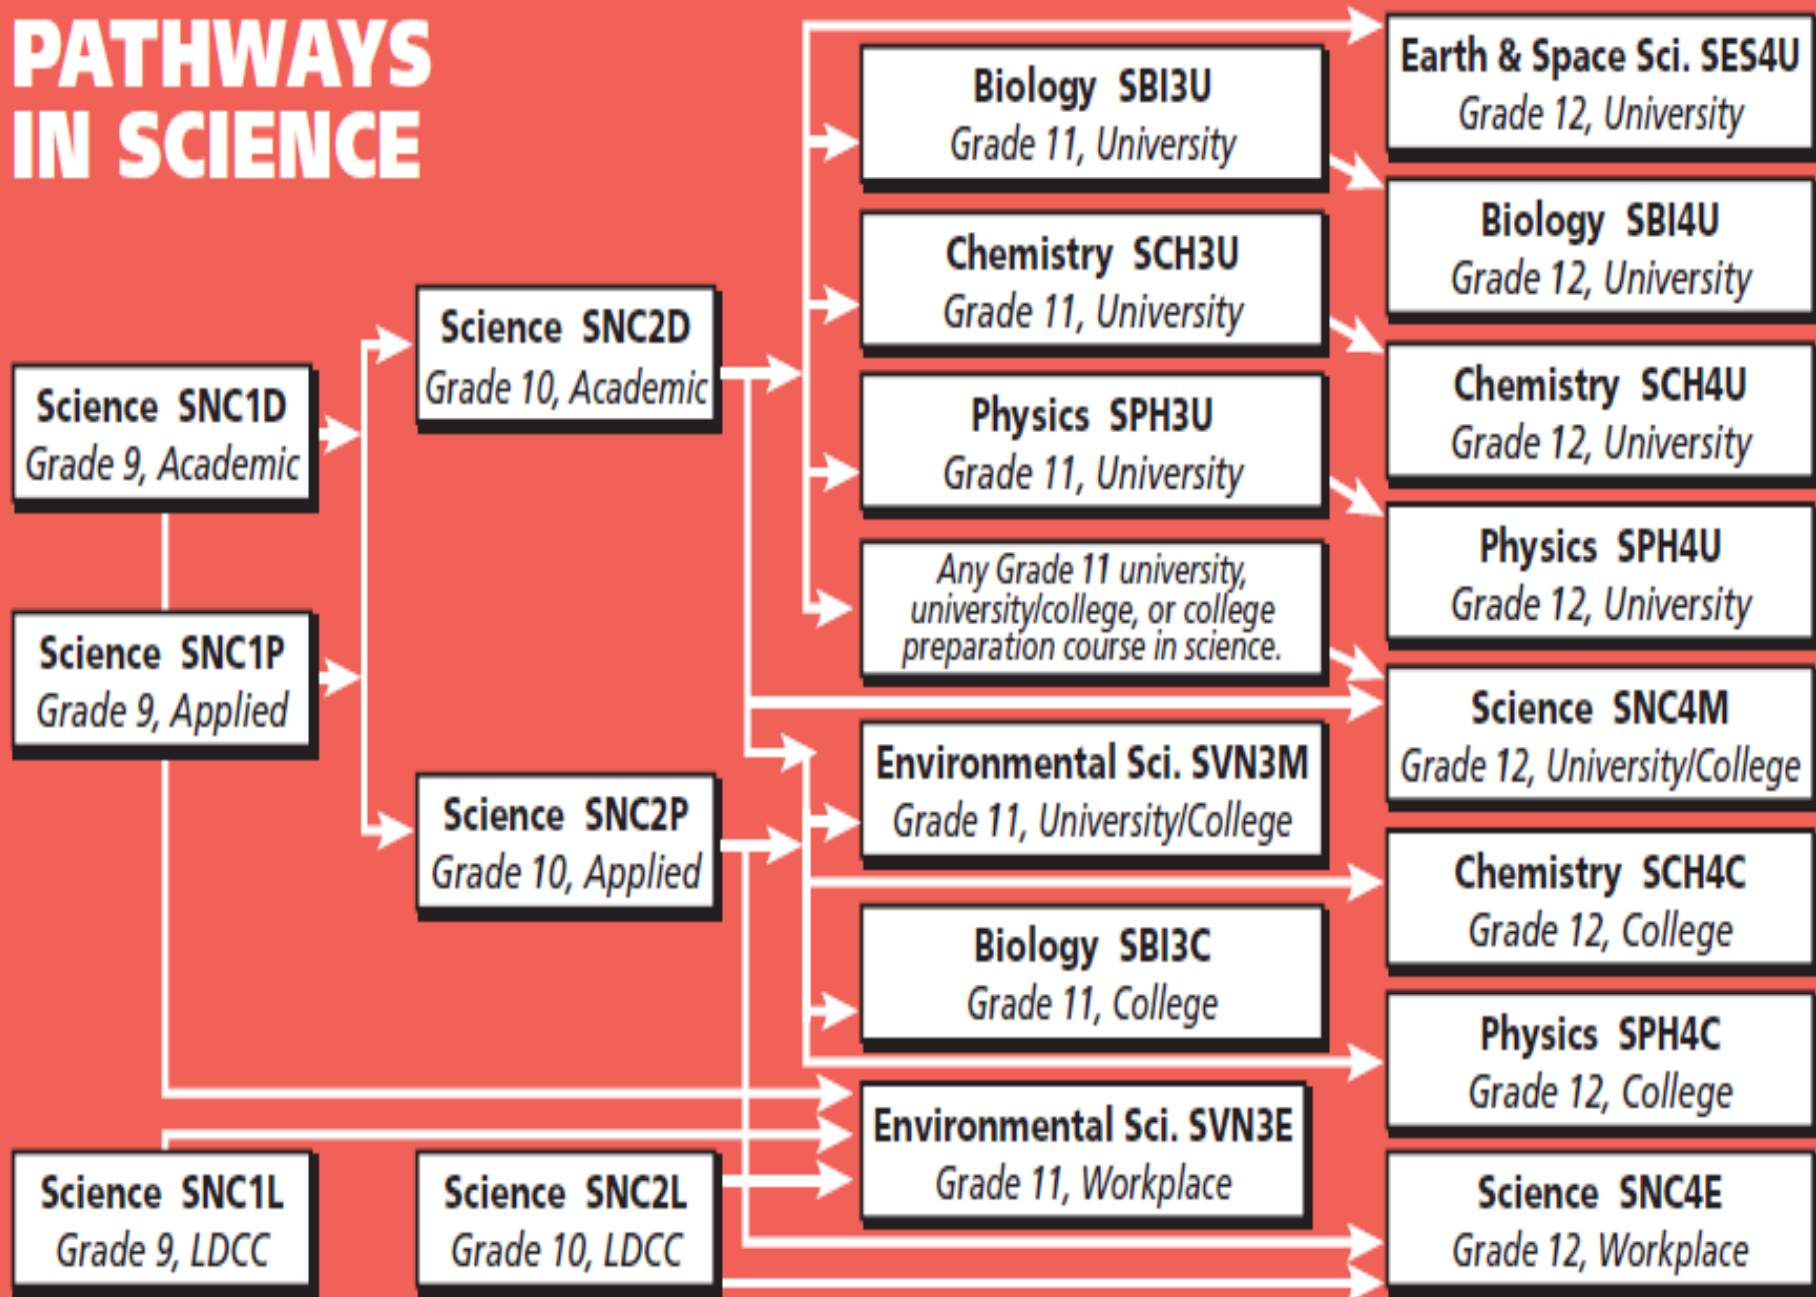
PATHWAYS IN SCIENCE

Science SNC1D
Grade 9, Academic

Science SNC1P
Grade 9, Applied

Science SNC1L
Grade 9, LDCC

Science SNC2D
Grade 10, Academic

Science SNC2P
Grade 10, Applied

Science SNC2L
Grade 10, LDCC

Biology SBI3U
Grade 11, University

Chemistry SCH3U
Grade 11, University

Physics SPH3U
Grade 11, University

Any Grade 11 university, university/college, or college preparation course in science.

Environmental Sci. SVN3M
Grade 11, University/College

Biology SBI3C
Grade 11, College

Environmental Sci. SVN3E
Grade 11, Workplace

Earth & Space Sci. SES4U
Grade 12, University

Biology SBI4U
Grade 12, University

Chemistry SCH4U
Grade 12, University

Physics SPH4U
Grade 12, University

Science SNC4M
Grade 12, University/College

Chemistry SCH4C
Grade 12, College

Physics SPH4C
Grade 12, College

Science SNC4E
Grade 12, Workplace